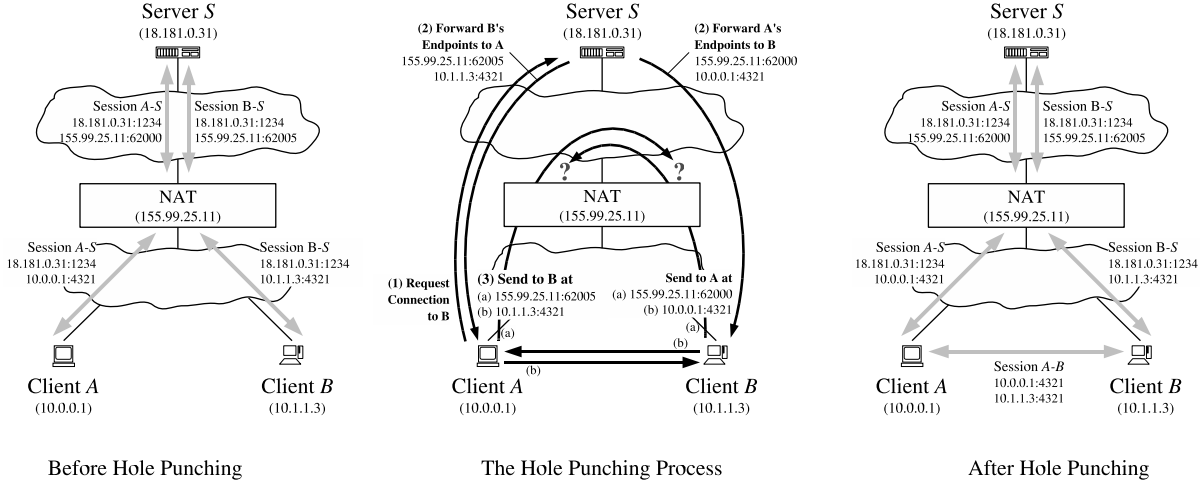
Server $S$
(18.181.0.31)

Session $A$-$S$
18.181.0.31:1234
155.99.25.11:62000

Session B-$S$
18.181.0.31:1234
155.99.25.11:62005

NAT
(155.99.25.11)

Session $A$-$S$
18.181.0.31:1234
10.0.0.1:4321

Session B-$S$
18.181.0.31:1234
10.1.1.3:4321

Client $A$
(10.0.0.1)

Client $B$
(10.1.1.3)

Before Hole Punching

(2) Forward B's Endpoints to A
155.99.25.11:62005
10.1.1.3:4321

Server $S$
(18.181.0.31)

(2) Forward A's Endpoints to B
155.99.25.11:62000
10.0.0.1:4321

?

?

NAT
(155.99.25.11)

(1) Request Connection to B

(3) Send to B at
(a) 155.99.25.11:62005
(b) 10.1.1.3:4321

Send to A at
(a) 155.99.25.11:62000
(b) 10.0.0.1:4321

(a)

(a)

(b)

(b)

Client $A$
(10.0.0.1)

Client $B$
(10.1.1.3)

The Hole Punching Process

Server $S$
(18.181.0.31)

Session $A$-$S$
18.181.0.31:1234
155.99.25.11:62000

Session B-$S$
18.181.0.31:1234
155.99.25.11:62005

NAT
(155.99.25.11)

Session $A$-$S$
18.181.0.31:1234
10.0.0.1:4321

Session B-$S$
18.181.0.31:1234
10.1.1.3:4321

Session $A$-$B$
10.0.0.1:4321
10.1.1.3:4321

Client $A$
(10.0.0.1)

Client $B$
(10.1.1.3)

After Hole Punching